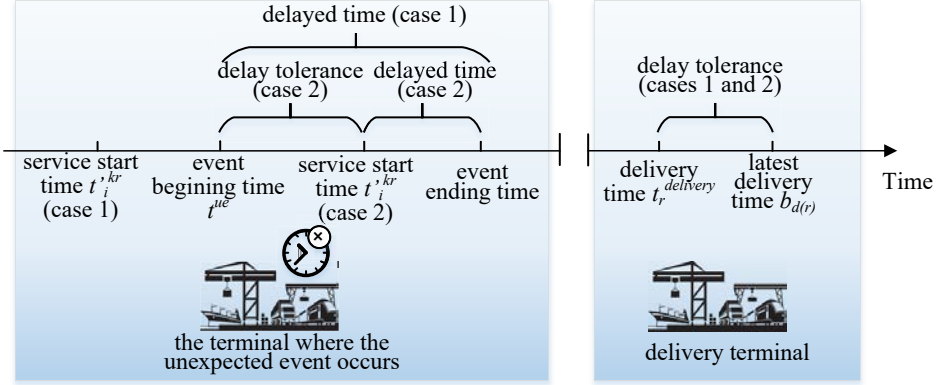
delayed time (case 1)

delay tolerance (case 2)

delayed time (case 2)

delay tolerance (cases 1 and 2)

service start time $t'^{kr}_i$ (case 1)

event begining time $t^{ue}$

service start time $t'^{kr}_i$ (case 2)

event ending time

delivery time $t_r^{delivery}$

latest delivery time $b_{d(r)}$

Time

the terminal where the unexpected event occurs

delivery terminal